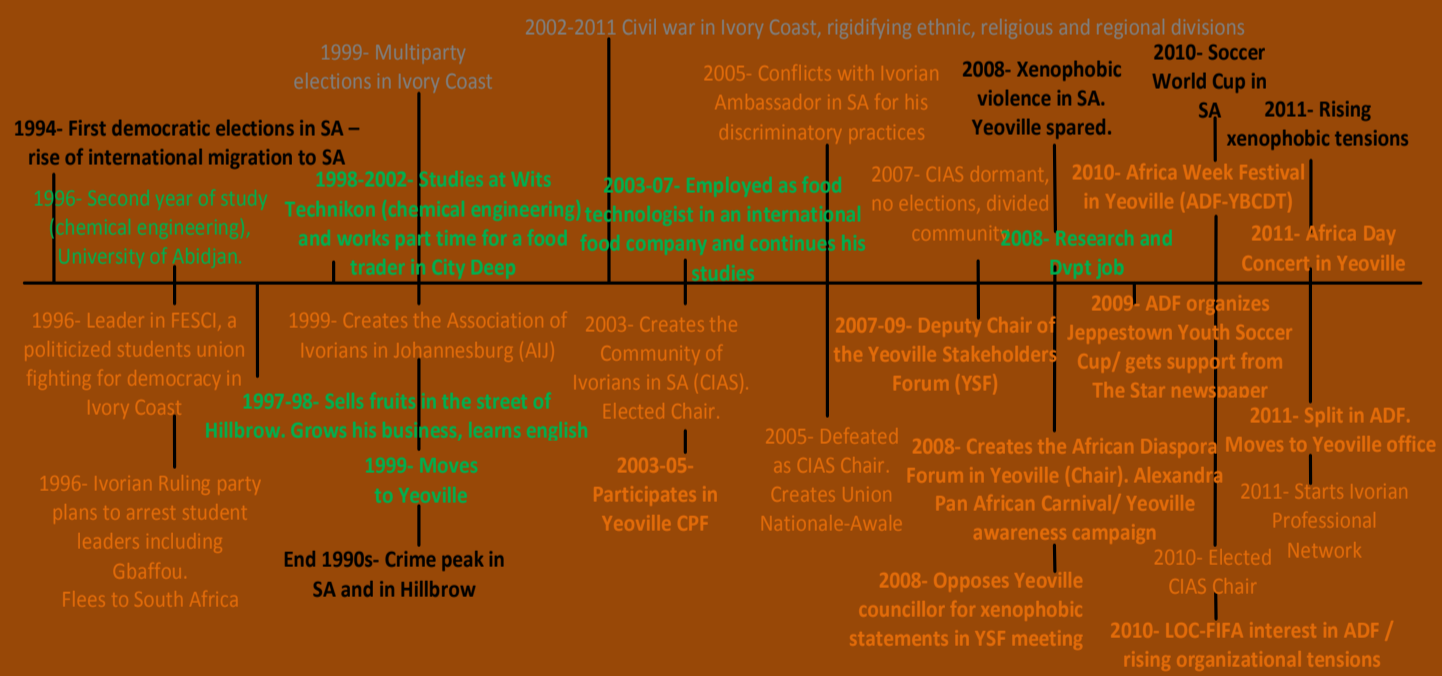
2002-2011 Civil war in Ivory Coast, rigidifying ethnic, religious and regional divisions

1999- Multiparty elections in Ivory Coast

1994- First democratic elections in SA – rise of international migration to SA

1996- Second year of study (chemical engineering), University of Abidjan.

1998-2002- Studies at Wits Technikon (chemical engineering) and works part time for a food trader in City Deep

2003-07- Employed as food technologist in an international food company and continues his studies

2005- Conflicts with Ivorian Ambassador in SA for his discriminatory practices

2008- Xenophobic violence in SA. Yeoville spared.

2010- Soccer World Cup in SA

2011- Rising xenophobic tensions

2007- CIAS dormant, no elections, divided community

2008- Research and Dvpt job

2010- Africa Week Festival in Yeoville (ADF-YBCDT)

2011- Africa Day Concert in Yeoville

1996- Leader in FESCI, a politicized students union fighting for democracy in Ivory Coast

1999- Creates the Association of Ivorians in Johannesburg (AIJ)

2003- Creates the Community of Ivorians in SA (CIAS). Elected Chair.

2007-09- Deputy Chair of the Yeoville Stakeholders Forum (YSF)

2009- ADF organizes Jeppestown Youth Soccer Cup/ gets support from The Star newspaper

1997-98- Sells fruits in the street of Hillbrow. Grows his business, learns english

2011- Split in ADF. Moves to Yeoville office

2005- Defeated as CIAS Chair. Creates Union Nationale-Awale

2008- Creates the African Diaspora Forum in Yeoville (Chair). Alexandra Pan African Carnival/ Yeoville awareness campaign

1996- Ivorian Ruling party plans to arrest student leaders including Gbaffou. Flees to South Africa

1999- Moves to Yeoville

2003-05- Participates in Yeoville CPF

2011- Starts Ivorian Professional Network

2010- Elected CIAS Chair

End 1990s- Crime peak in SA and in Hillbrow

2008- Opposes Yeoville councillor for xenophobic statements in YSF meeting

2010- LOC-FIFA interest in ADF / rising organizational tensions